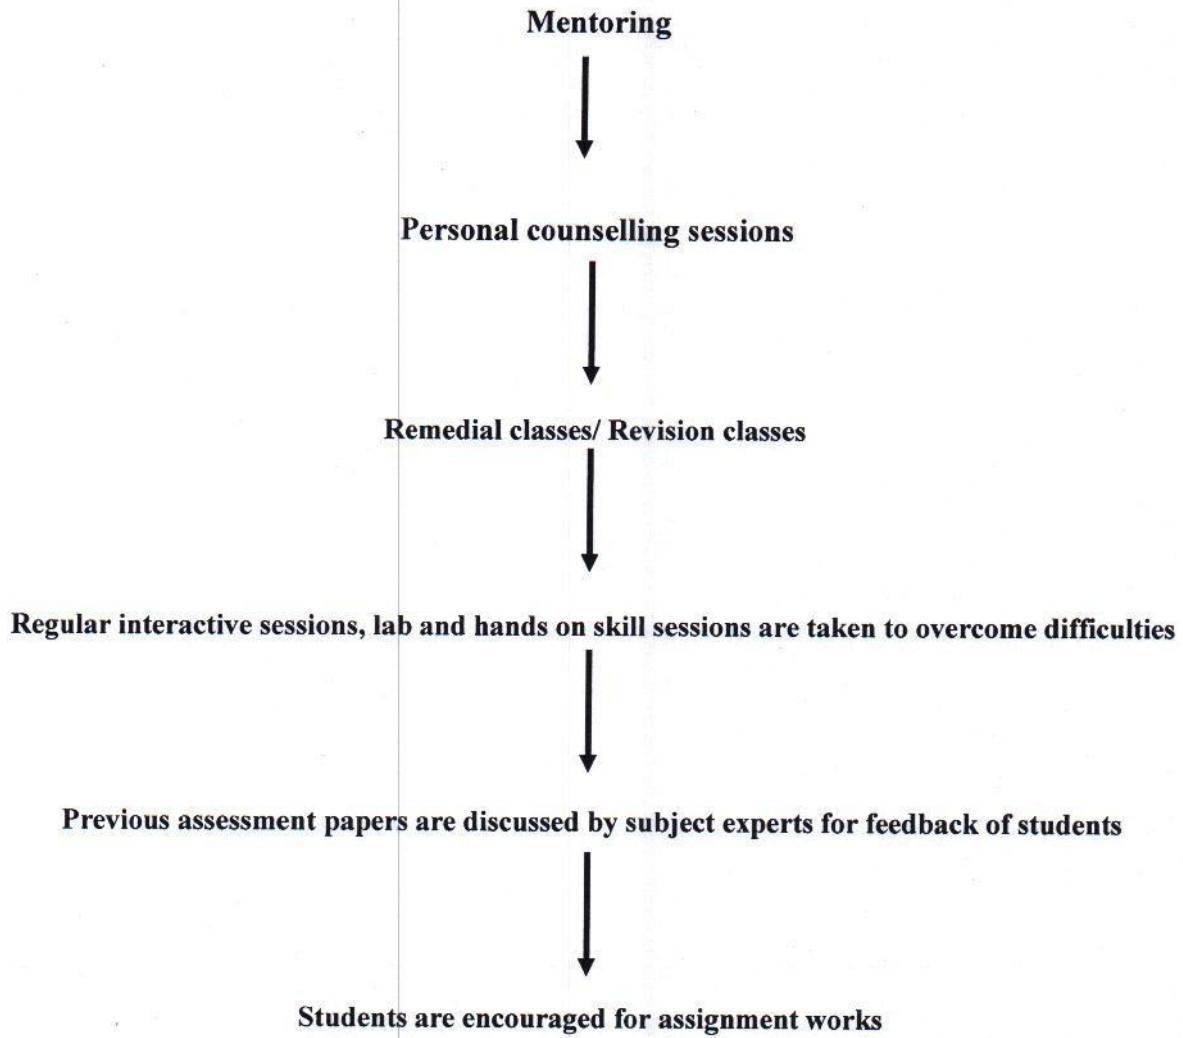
Mentoring

Personal counselling sessions

Remedial classes/ Revision classes

Regular interactive sessions, lab and hands on skill sessions are taken to overcome difficulties

Previous assessment papers are discussed by subject experts for feedback of students

Students are encouraged for assignment works